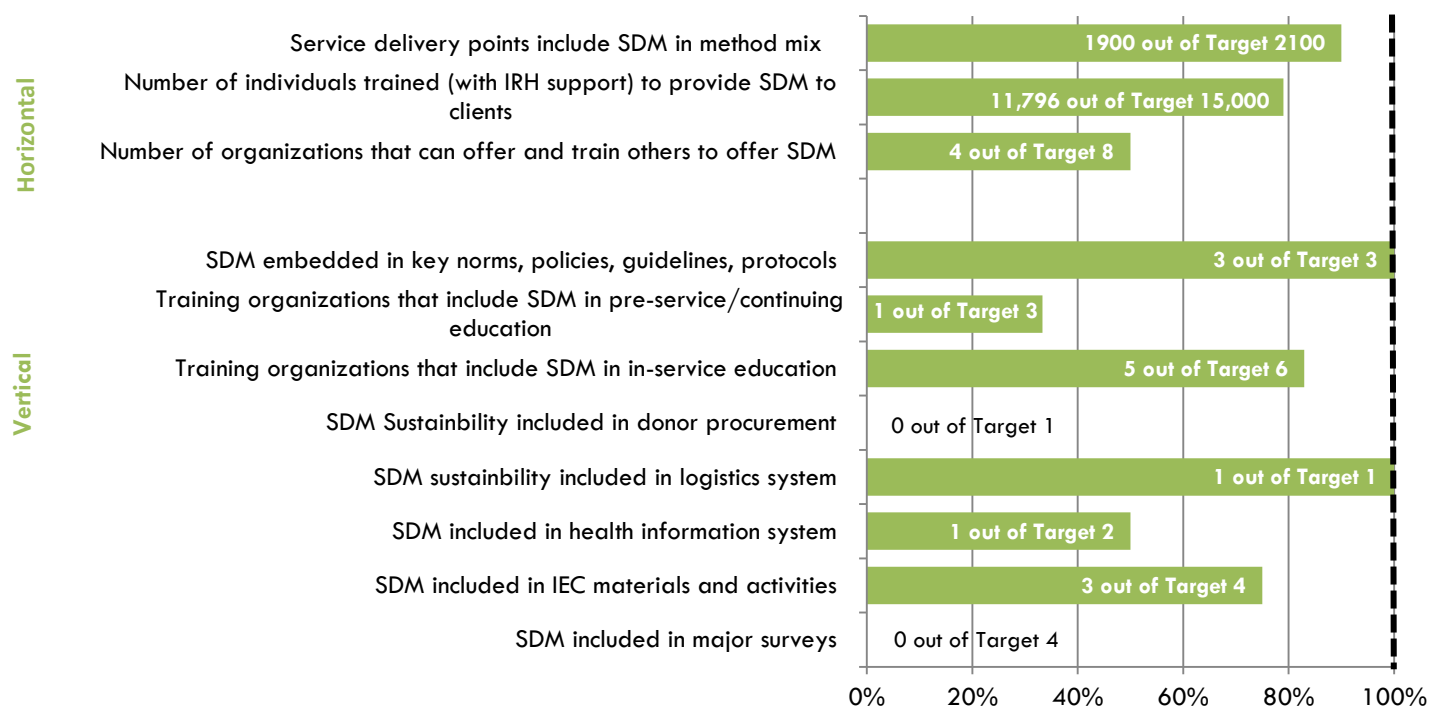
Horizontal

Service delivery points include SDM in method mix
1900 out of Target 2100

Number of individuals trained (with IRH support) to provide SDM to clients
11,796 out of Target 15,000

Number of organizations that can offer and train others to offer SDM
4 out of Target 8

Vertical

SDM embedded in key norms, policies, guidelines, protocols
3 out of Target 3

Training organizations that include SDM in pre-service/continuing education
1 out of Target 3

Training organizations that include SDM in in-service education
5 out of Target 6

SDM Sustainbility included in donor procurement
0 out of Target 1

SDM sustainbility included in logistics system
1 out of Target 1

SDM included in health information system
1 out of Target 2

SDM included in IEC materials and activities
3 out of Target 4

SDM included in major surveys
0 out of Target 4

0% 20% 40% 60% 80% 100%